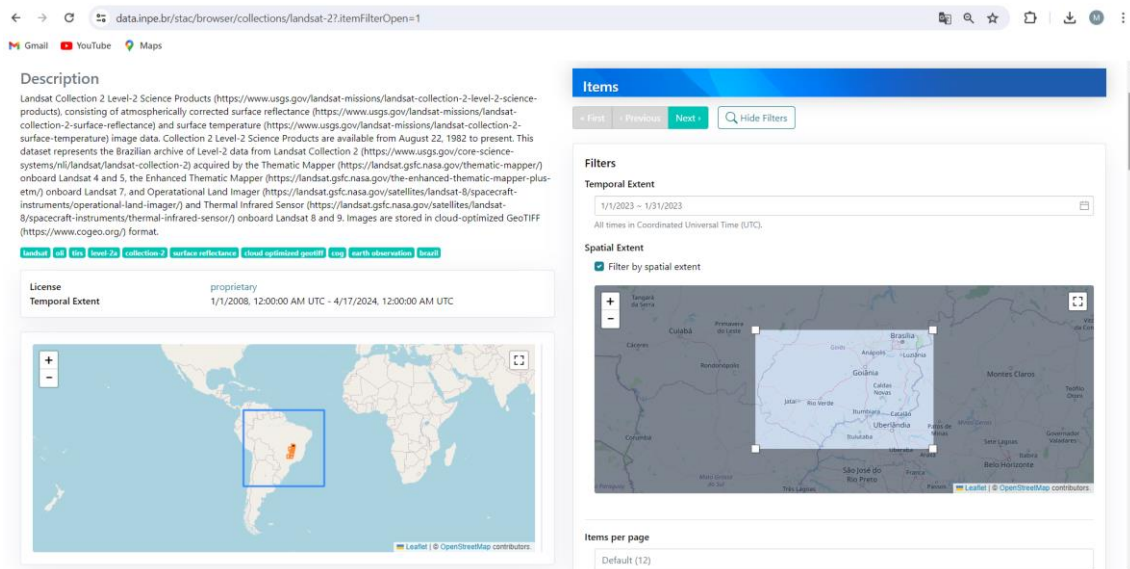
data.inpe.br/stac/browser/collections/landsat-2?.itemFilterOpen=1

M

Gmail YouTube Maps

Description

Landsat Collection 2 Level-2 Science Products (https://www.usgs.gov/landsat-missions/landsat-collection-2-level-2-science-products), consisting of atmospherically corrected surface reflectance (https://www.usgs.gov/landsat-missions/landsat-collection-2-surface-reflectance) and surface temperature (https://www.usgs.gov/landsat-missions/landsat-collection-2-surface-temperature) image data. Collection 2 Level-2 Science Products are available from August 22, 1982 to present. This dataset represents the Brazilian archive of Level-2 data from Landsat Collection 2 (https://www.usgs.gov/core-science-systems/nli/landsat/landsat-collection-2) acquired by the Thematic Mapper (https://landsat.gsfc.nasa.gov/thematic-mapper/) onboard Landsat 4 and 5, the Enhanced Thematic Mapper (https://landsat.gsfc.nasa.gov/the-enhanced-thematic-mapper-plus-etm/) onboard Landsat 7, and Operatational Land Imager (https://landsat.gsfc.nasa.gov/satellites/landsat-8/spacecraft-instruments/operational-land-imager/) and Thermal Infrared Sensor (https://landsat.gsfc.nasa.gov/satellites/landsat-8/spacecraft-instruments/thermal-infrared-sensor/) onboard Landsat 8 and 9. Images are stored in cloud-optimized GeoTIFF (https://www.cogeo.org/) format.

landsat oli tirs level-2a collection-2 surface reflectance cloud optimized geotiff cog earth observation brazil

| License | proprietary |
|---|---|
| Temporal Extent | 1/1/2008, 12:00:00 AM UTC - 4/17/2024, 12:00:00 AM UTC |

+
−
Leaflet | © OpenStreetMap contributors.

Items

« First ‹ Previous Next › Hide Filters

Filters

Temporal Extent

1/1/2023 ~ 1/31/2023

All times in Coordinated Universal Time (UTC).

Spatial Extent

Filter by spatial extent

+
−
Cuiabá Primavera do Leste Cáceres Rondonópolis Brasília Goiás Anápolis Luziânia Goiânia Caldas Novas Jataí Rio Verde Itumbiara Catalão Uberlândia Patos de Minas Montes Claros Teófilo Otoni Sete Lagoas Governador Valadares Belo Horizonte Uberaba Franca São José do Rio Preto Três Lagoas Colombia
Leaflet | © OpenStreetMap contributors.

Items per page

Default (12)